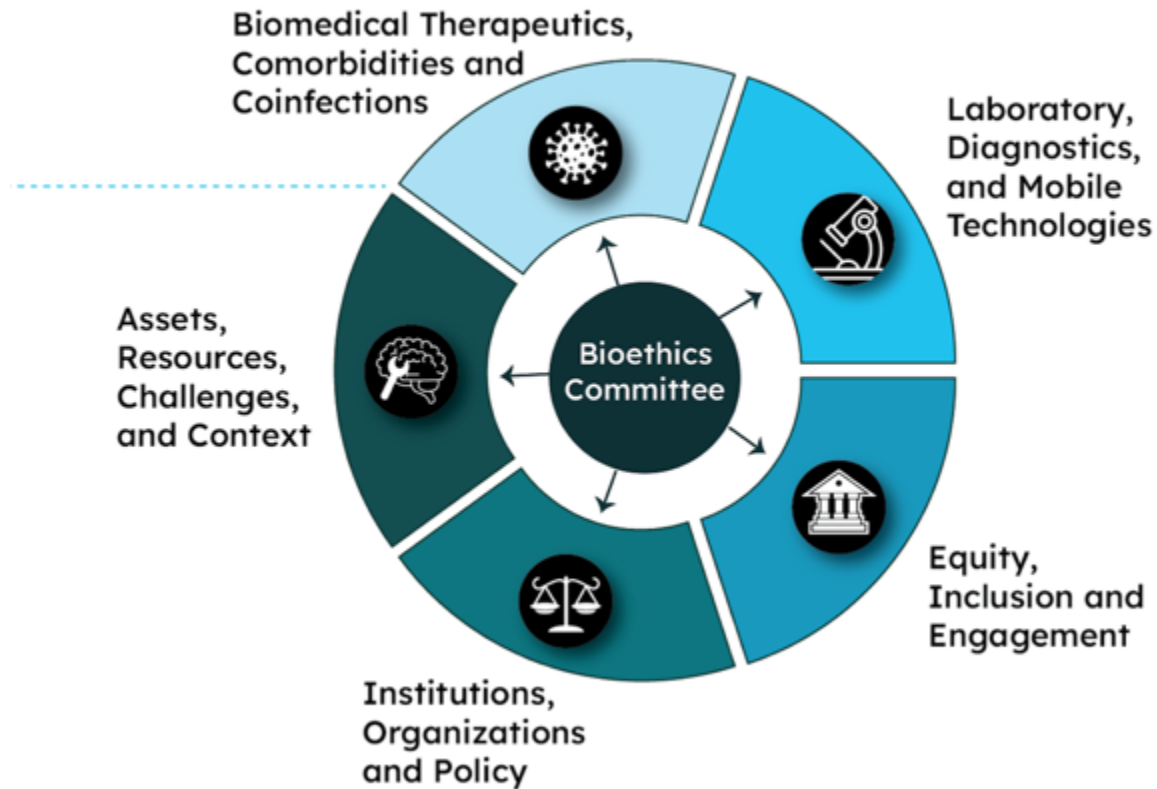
Biomedical Therapeutics, Comorbidities and Coinfections

Laboratory, Diagnostics, and Mobile Technologies

Assets, Resources, Challenges, and Context

Bioethics Committee

Equity, Inclusion and Engagement

Institutions, Organizations and Policy